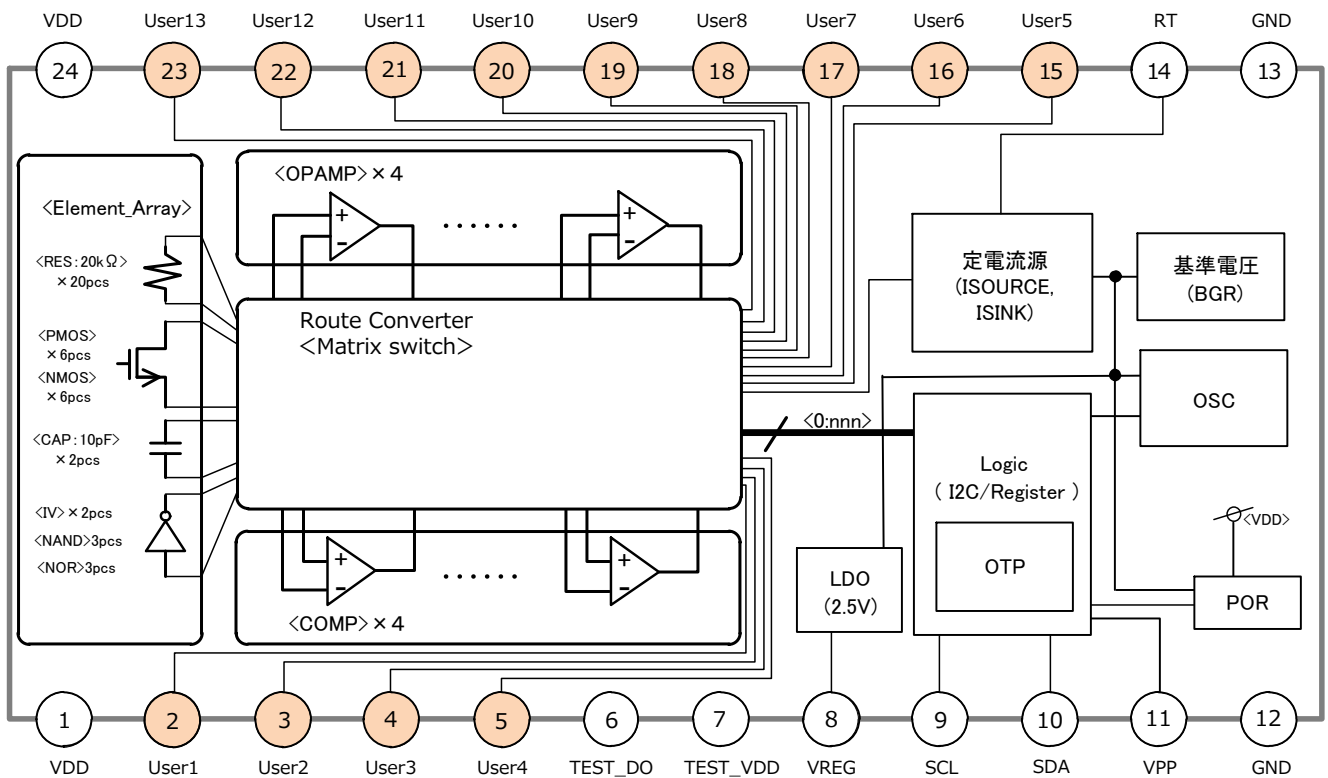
VDD User13 User12 User11 User10 User9 User8 User7 User6 User5 RT GND

24 23 22 21 20 19 18 17 16 15 14 13

<OPAMP>×4

<Element_Array>

<RES:20kΩ> ×20pcs

<PMOS> ×6pcs

<NMOS> ×6pcs

<CAP:10pF> ×2pcs

<IV>×2pcs

<NAND>3pcs

<NOR>3pcs

+
-

······

+
-

Route Converter
<Matrix switch>

+
-

······

+
-

<COMP>×4

定電流源
(ISOURCE, ISINK)

基準電圧
(BGR)

OSC

<0:nnn>

Logic
( I2C/Register )

OTP

<VDD>

POR

LDO
(2.5V)

1 2 3 4 5 6 7 8 9 10 11 12

VDD User1 User2 User3 User4 TEST_DO TEST_VDD VREG SCL SDA VPP GND